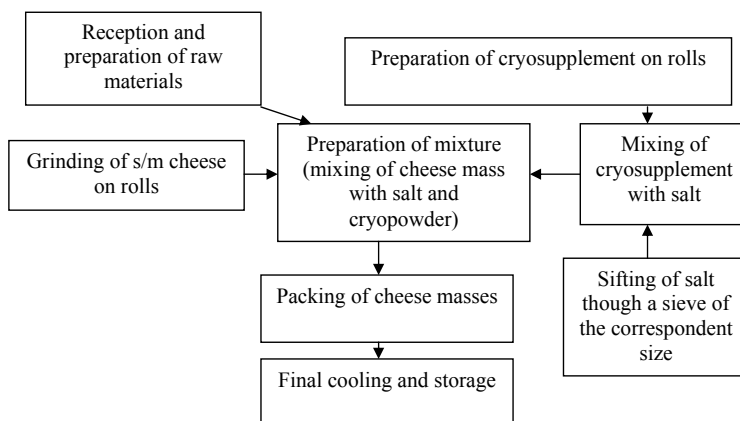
Reception and preparation of raw materials

Preparation of cryosupplement on rolls

Grinding of s/m cheese on rolls

Preparation of mixture (mixing of cheese mass with salt and cryopowder)

Mixing of cryosupplement with salt

Packing of cheese masses

Sifting of salt though a sieve of the correspondent size

Final cooling and storage